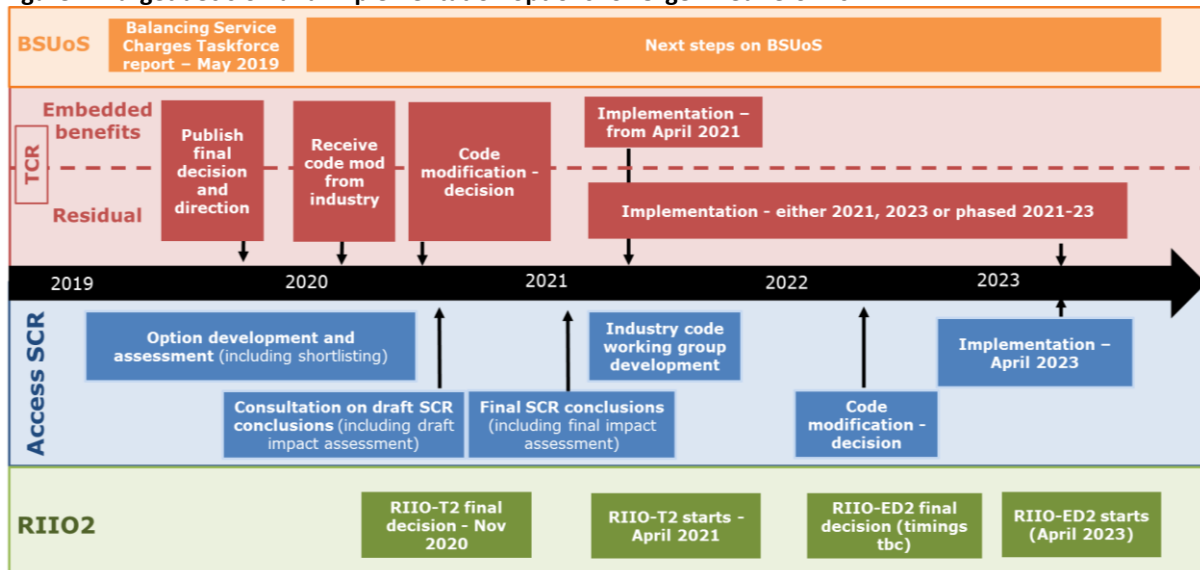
BSUoS

Balancing Service Charges Taskforce report – May 2019

Next steps on BSUoS

Embedded benefits

TCR

Residual

Publish final decision and direction

Receive code mod from industry

Code modification - decision

Implementation – from April 2021

Implementation - either 2021, 2023 or phased 2021-23

2019

2020

2021

2022

2023

Access SCR

Option development and assessment (including shortlisting)

Consultation on draft SCR conclusions (including draft impact assessment)

Final SCR conclusions (including final impact assessment)

Industry code working group development

Code modification - decision

Implementation – April 2023

RIIO2

RIIO-T2 final decision - Nov 2020

RIIO-T2 starts - April 2021

RIIO-ED2 final decision (timings tbc)

RIIO-ED2 starts (April 2023)